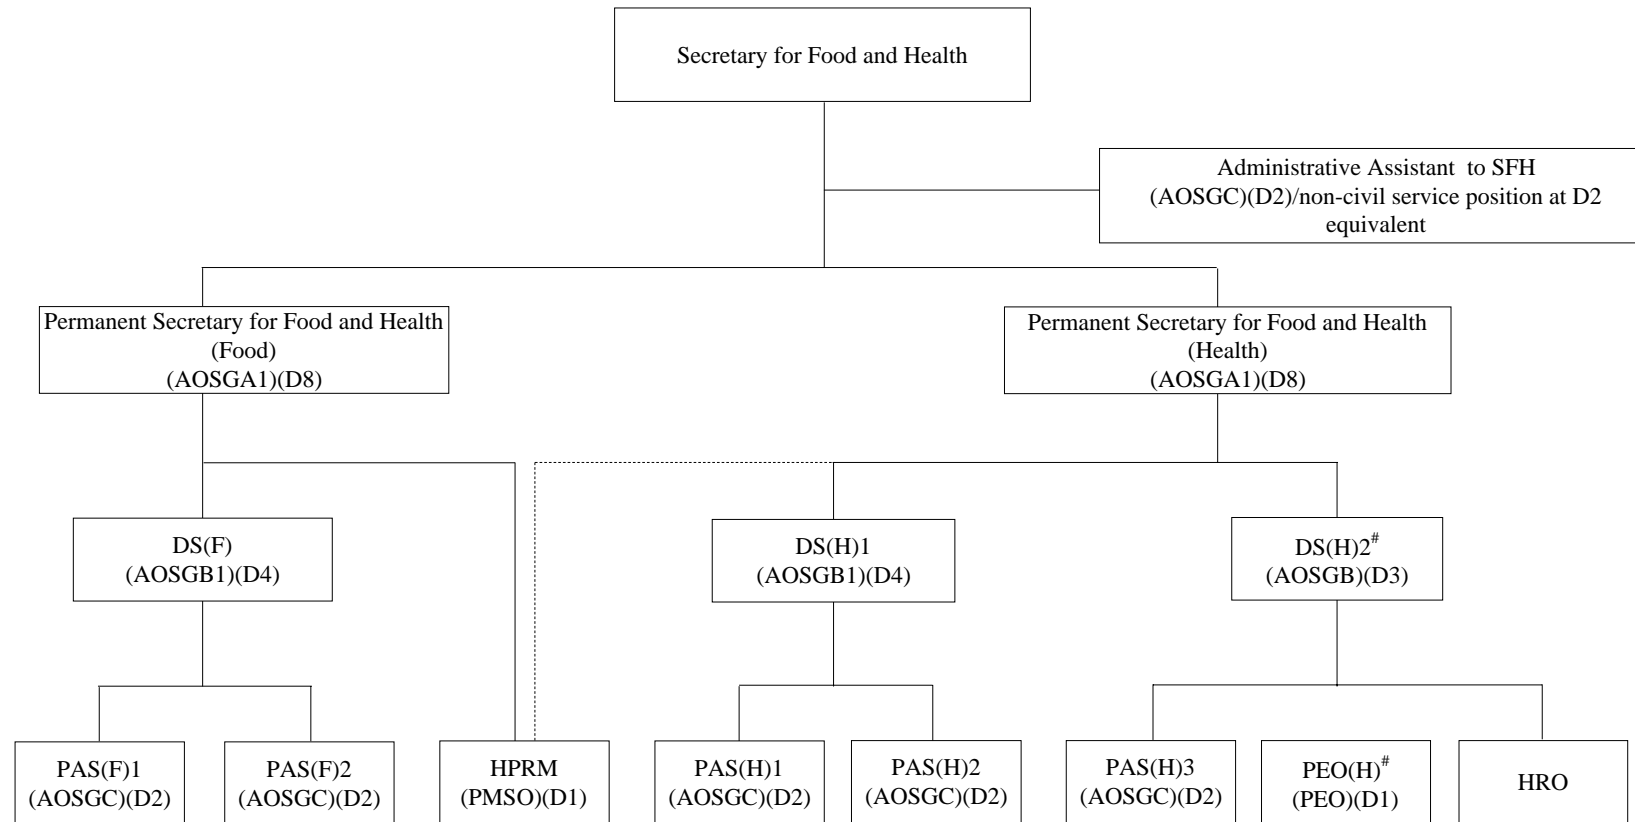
Secretary for Food and Health

Administrative Assistant to SFH (AOSGC)(D2)/non-civil service position at D2 equivalent

Permanent Secretary for Food and Health (Food) (AOSGA1)(D8)

Permanent Secretary for Food and Health (Health) (AOSGA1)(D8)

DS(F) (AOSGB1)(D4)

DS(H)1 (AOSGB1)(D4)

DS(H)2$^{\#}$ (AOSGB)(D3)

PAS(F)1 (AOSGC)(D2)

PAS(F)2 (AOSGC)(D2)

HPRM (PMSO)(D1)

PAS(H)1 (AOSGC)(D2)

PAS(H)2 (AOSGC)(D2)

PAS(H)3 (AOSGC)(D2)

PEO(H)$^{\#}$ (PEO)(D1)

HRO